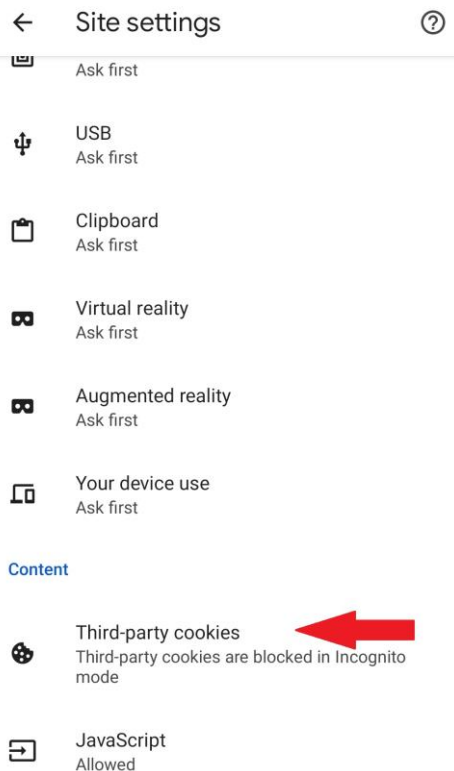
Site settings

Ask first

USB
Ask first

Clipboard
Ask first

Virtual reality
Ask first

Augmented reality
Ask first

Your device use
Ask first

Content

Third-party cookies
Third-party cookies are blocked in Incognito mode

JavaScript
Allowed